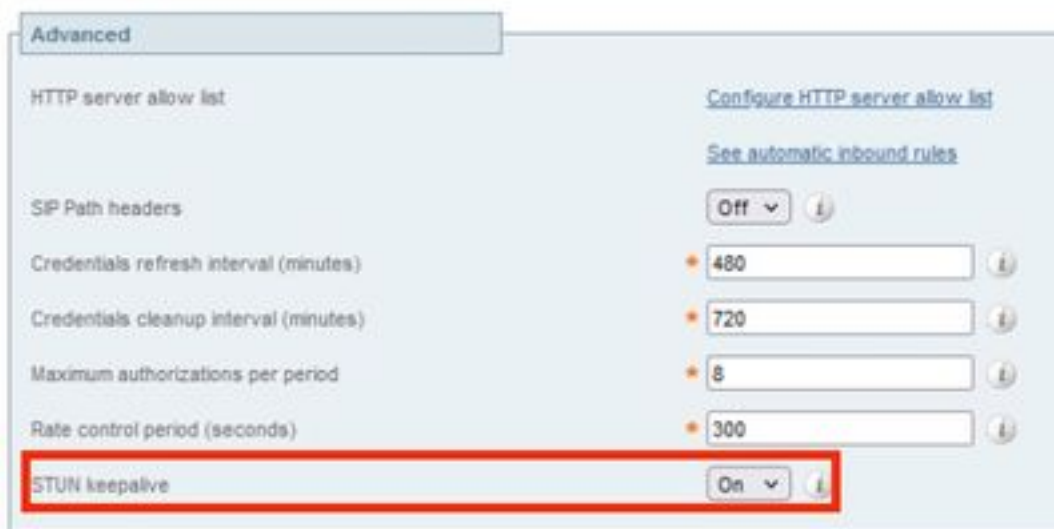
Advanced

HTTP server allow list | Configure HTTP server allow list

See automatic inbound rules

SIP Path headers | Off

Credentials refresh interval (minutes) | * 480

Credentials cleanup interval (minutes) | * 720

Maximum authorizations per period | * 8

Rate control period (seconds) | * 300

STUN keepalive | On